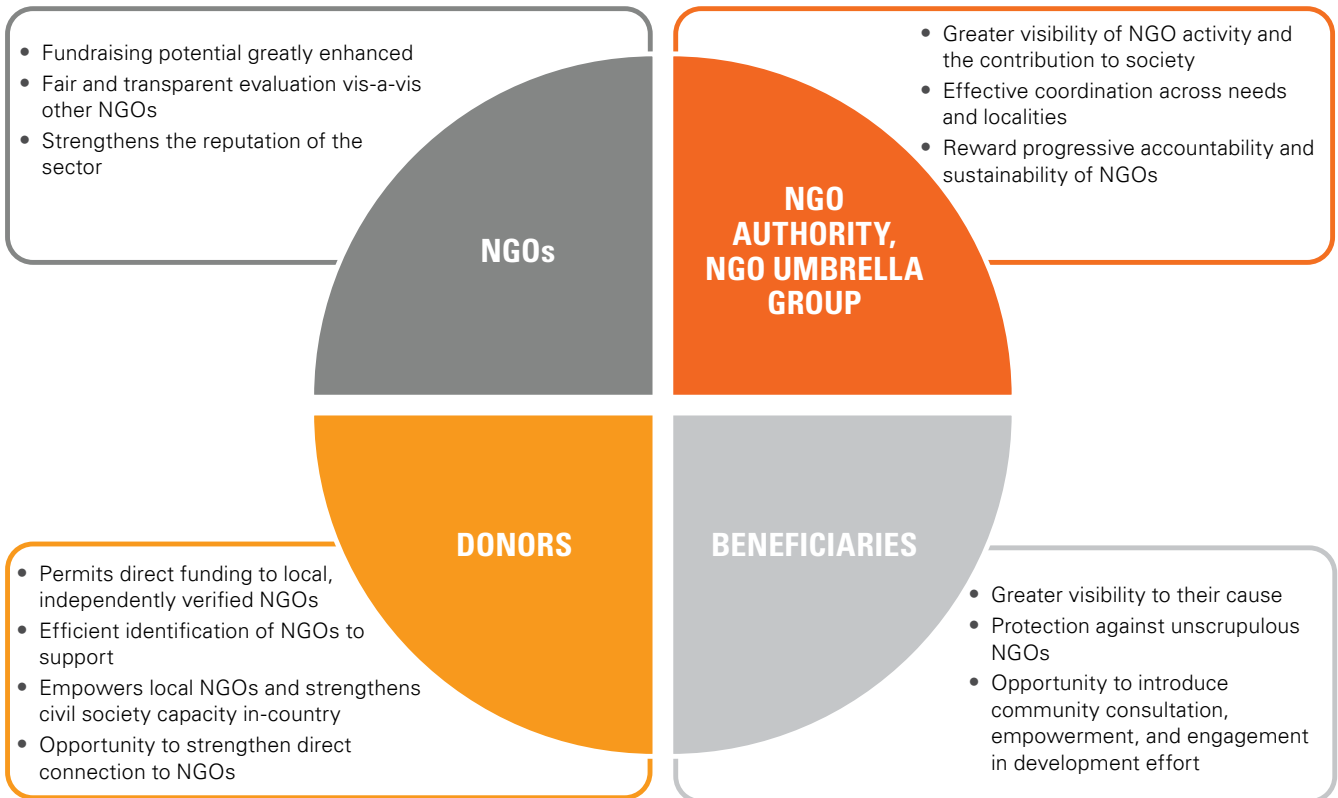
• Fundraising potential greatly enhanced
• Fair and transparent evaluation vis-a-vis other NGOs
• Strengthens the reputation of the sector

NGOs

• Greater visibility of NGO activity and the contribution to society
• Effective coordination across needs and localities
• Reward progressive accountability and sustainability of NGOs

NGO AUTHORITY, NGO UMBRELLA GROUP

DONORS

• Permits direct funding to local, independently verified NGOs
• Efficient identification of NGOs to support
• Empowers local NGOs and strengthens civil society capacity in-country
• Opportunity to strengthen direct connection to NGOs

BENEFICIARIES

• Greater visibility to their cause
• Protection against unscrupulous NGOs
• Opportunity to introduce community consultation, empowerment, and engagement in development effort